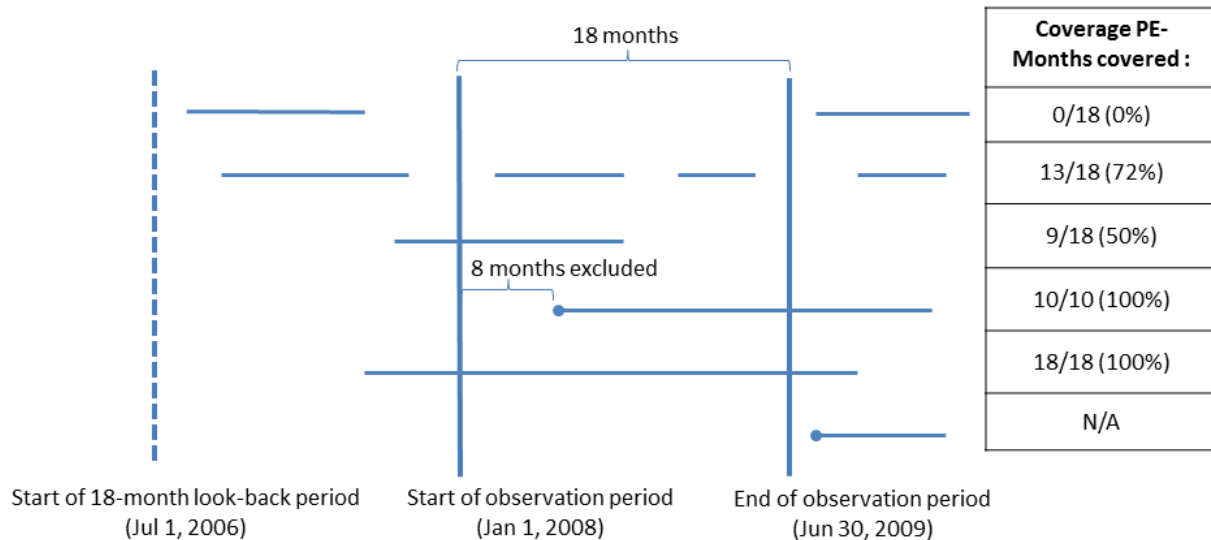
18 months

8 months excluded

| Coverage PE-Months covered : |
|---|
| 0/18 (0%) |
| 13/18 (72%) |
| 9/18 (50%) |
| 10/10 (100%) |
| 18/18 (100%) |
| N/A |

Start of 18-month look-back period (Jul 1, 2006)

Start of observation period (Jan 1, 2008)

End of observation period (Jun 30, 2009)